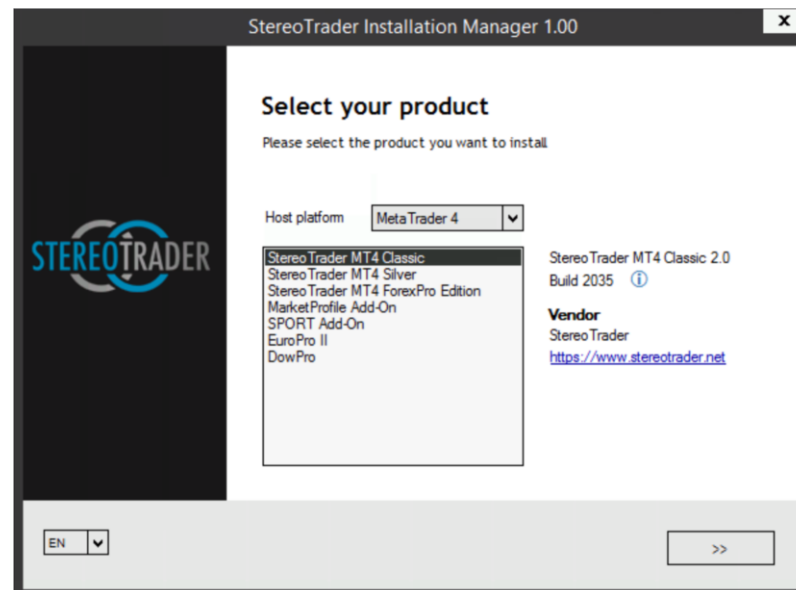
StereoTrader Installation Manager 1.00

x

STEREOTRADER

Select your product

Please select the product you want to install

Host platform MetaTrader 4

StereoTrader MT4 Classic
StereoTrader MT4 Silver
StereoTrader MT4 ForexPro Edition
MarketProfile Add-On
SPORT Add-On
EuroPro II
DowPro

StereoTrader MT4 Classic 2.0
Build 2035

Vendor
StereoTrader
https://www.stereotrader.net

EN

>>